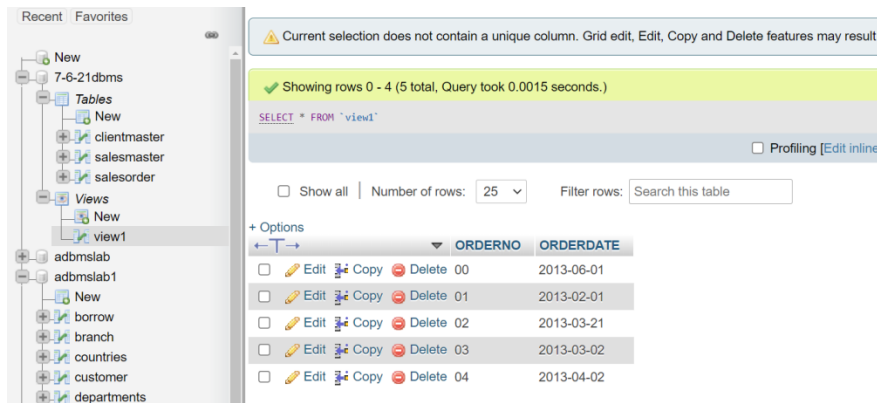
Recent Favorites

New
7-6-21dbms
Tables
New
clientmaster
salesmaster
salesorder
Views
New
view1
adbmslab
adbmslab1
New
borrow
branch
countries
customer
departments

Current selection does not contain a unique column. Grid edit, Edit, Copy and Delete features may result

Showing rows 0 - 4 (5 total, Query took 0.0015 seconds.)

SELECT * FROM `view1`

Profiling [Edit inline

Show all | Number of rows: 25 Filter rows: Search this table

+ Options

| | ORDERNO | ORDERDATE |
|---|---|---|
| Edit Copy Delete | 00 | 2013-06-01 |
| Edit Copy Delete | 01 | 2013-02-01 |
| Edit Copy Delete | 02 | 2013-03-21 |
| Edit Copy Delete | 03 | 2013-03-02 |
| Edit Copy Delete | 04 | 2013-04-02 |